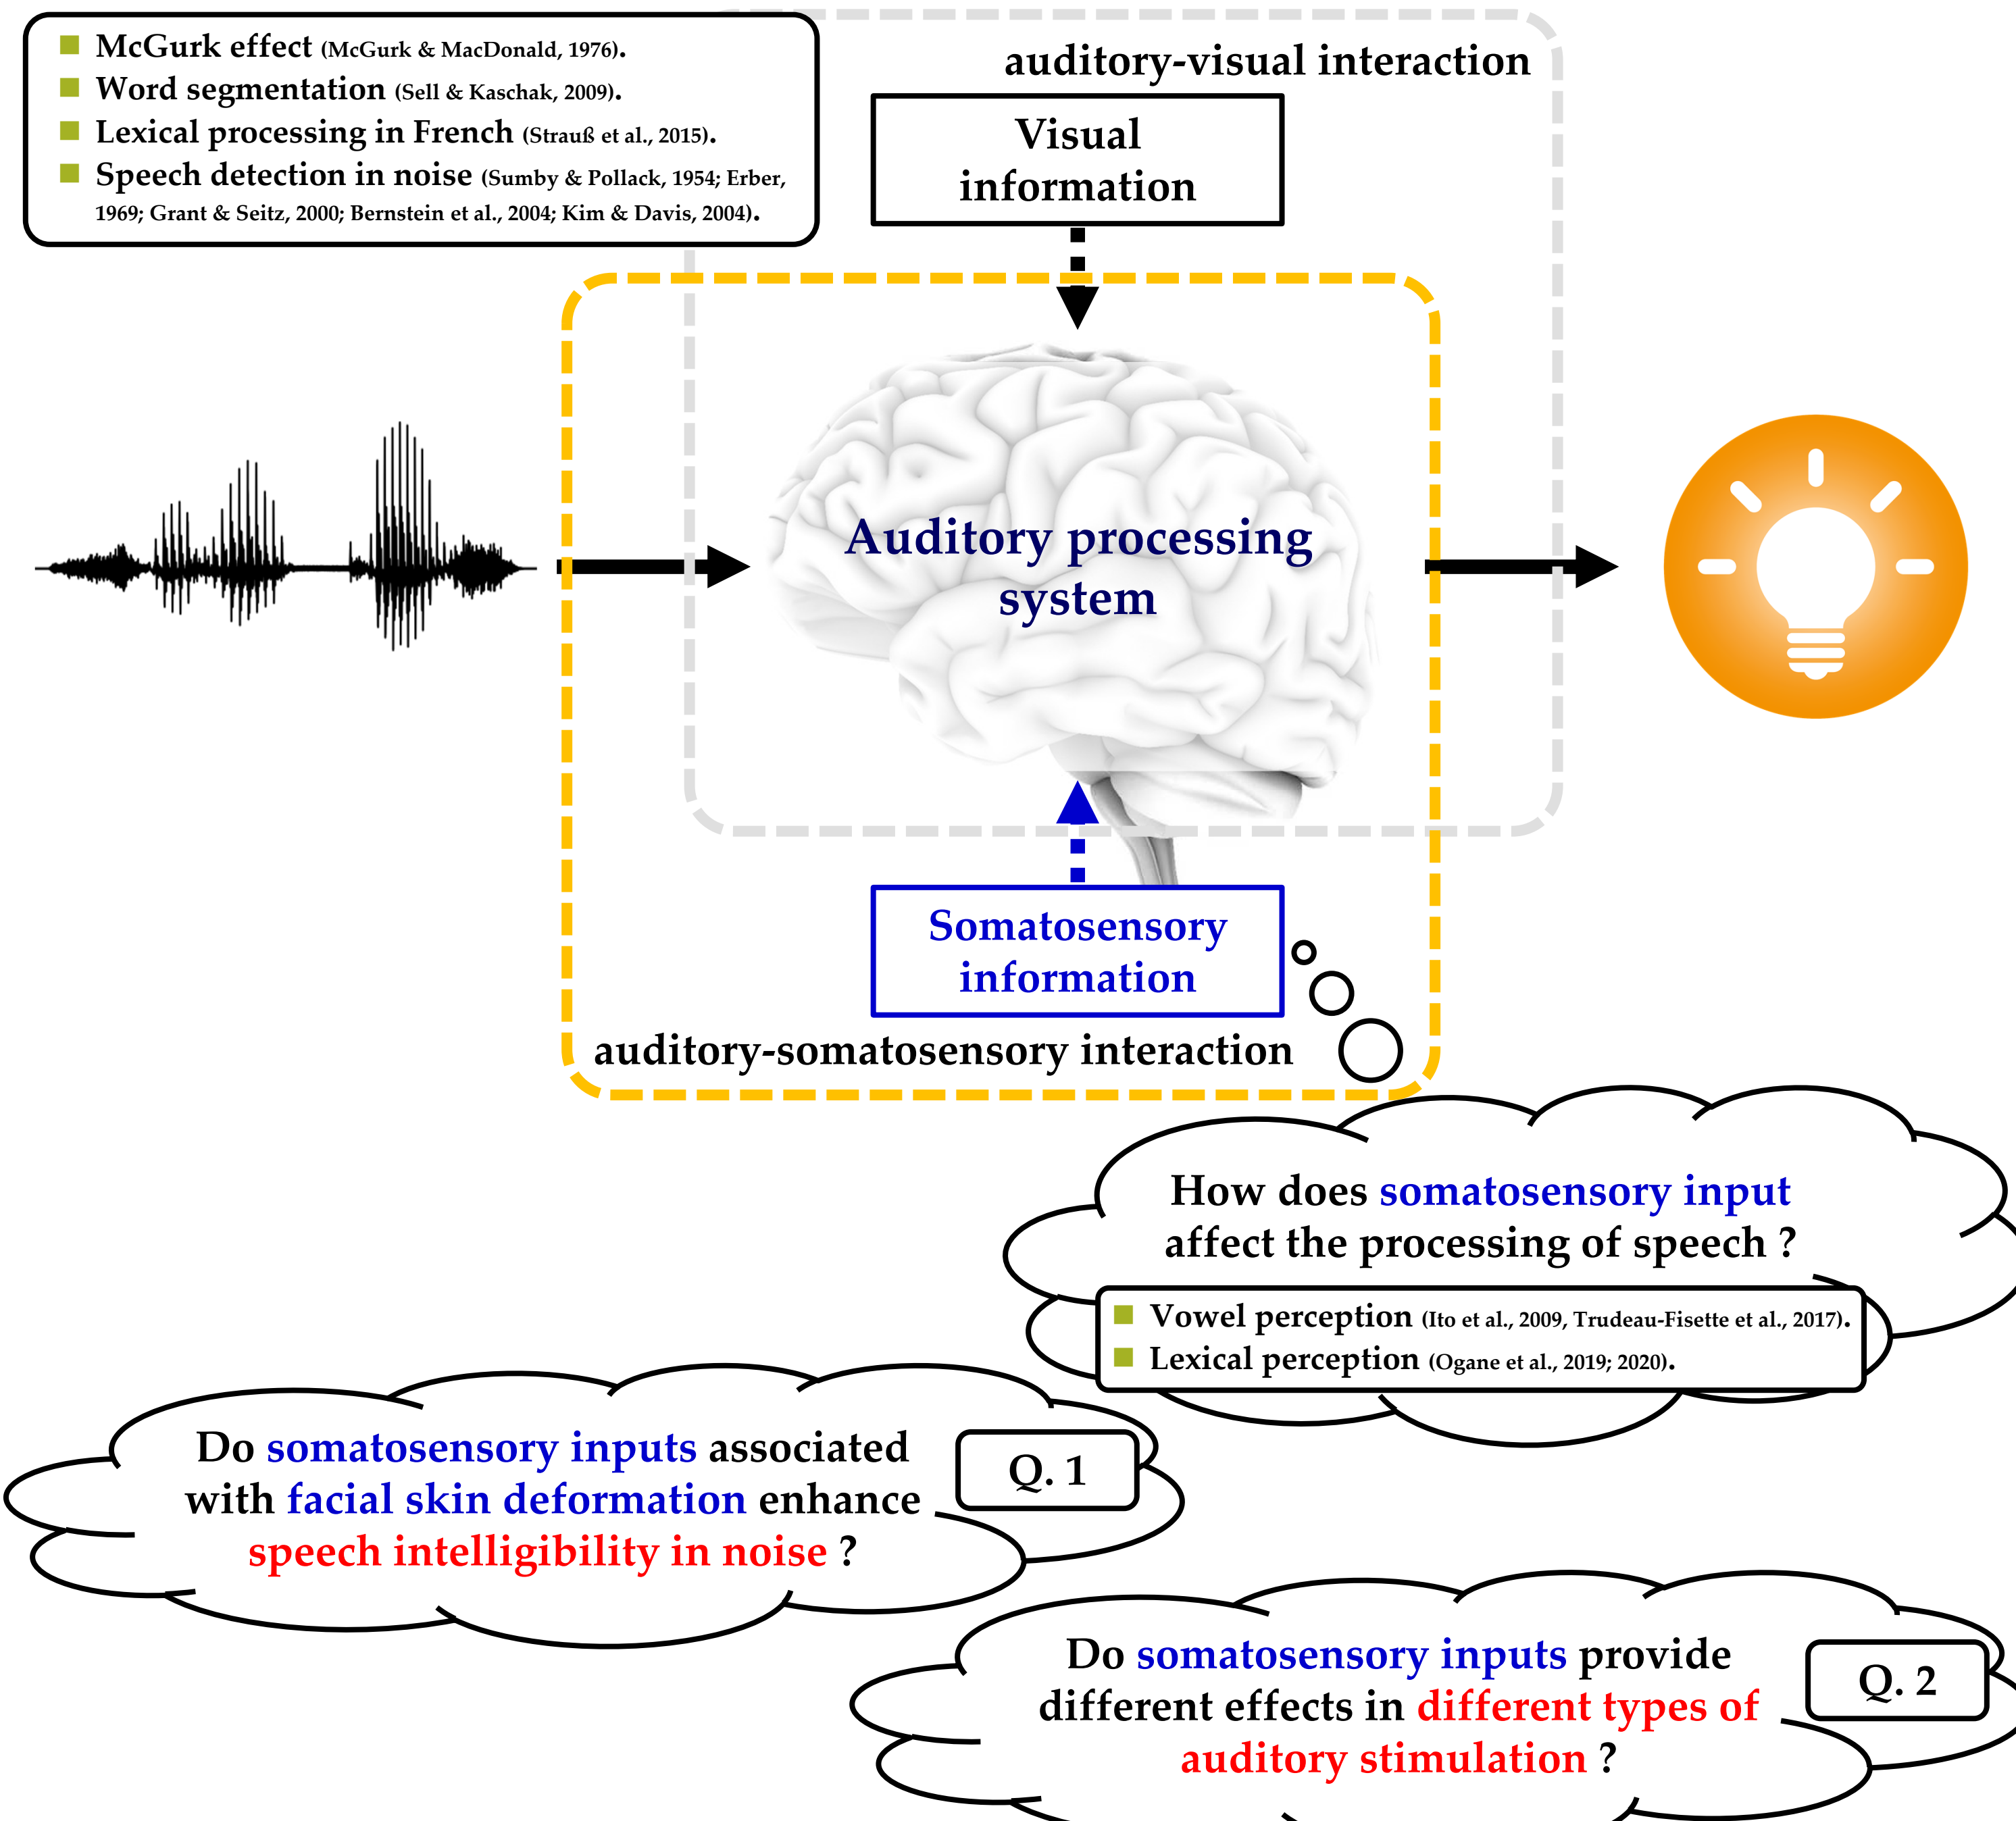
McGurk effect (McGurk & MacDonald, 1976).
Word segmentation (Sell & Kaschak, 2009).
Lexical processing in French (Strauß et al., 2015).
Speech detection in noise (Sumby & Pollack, 1954; Erber, 1969; Grant & Seitz, 2000; Bernstein et al., 2004; Kim & Davis, 2004).

auditory-visual interaction

Visual information

Auditory processing system

Somatosensory information

auditory-somatosensory interaction

How does somatosensory input affect the processing of speech ?

Vowel perception (Ito et al., 2009, Trudeau-Fisette et al., 2017).
Lexical perception (Ogane et al., 2019; 2020).

Do somatosensory inputs associated with facial skin deformation enhance speech intelligibility in noise ?

Q. 1

Do somatosensory inputs provide different effects in different types of auditory stimulation ?

Q. 2